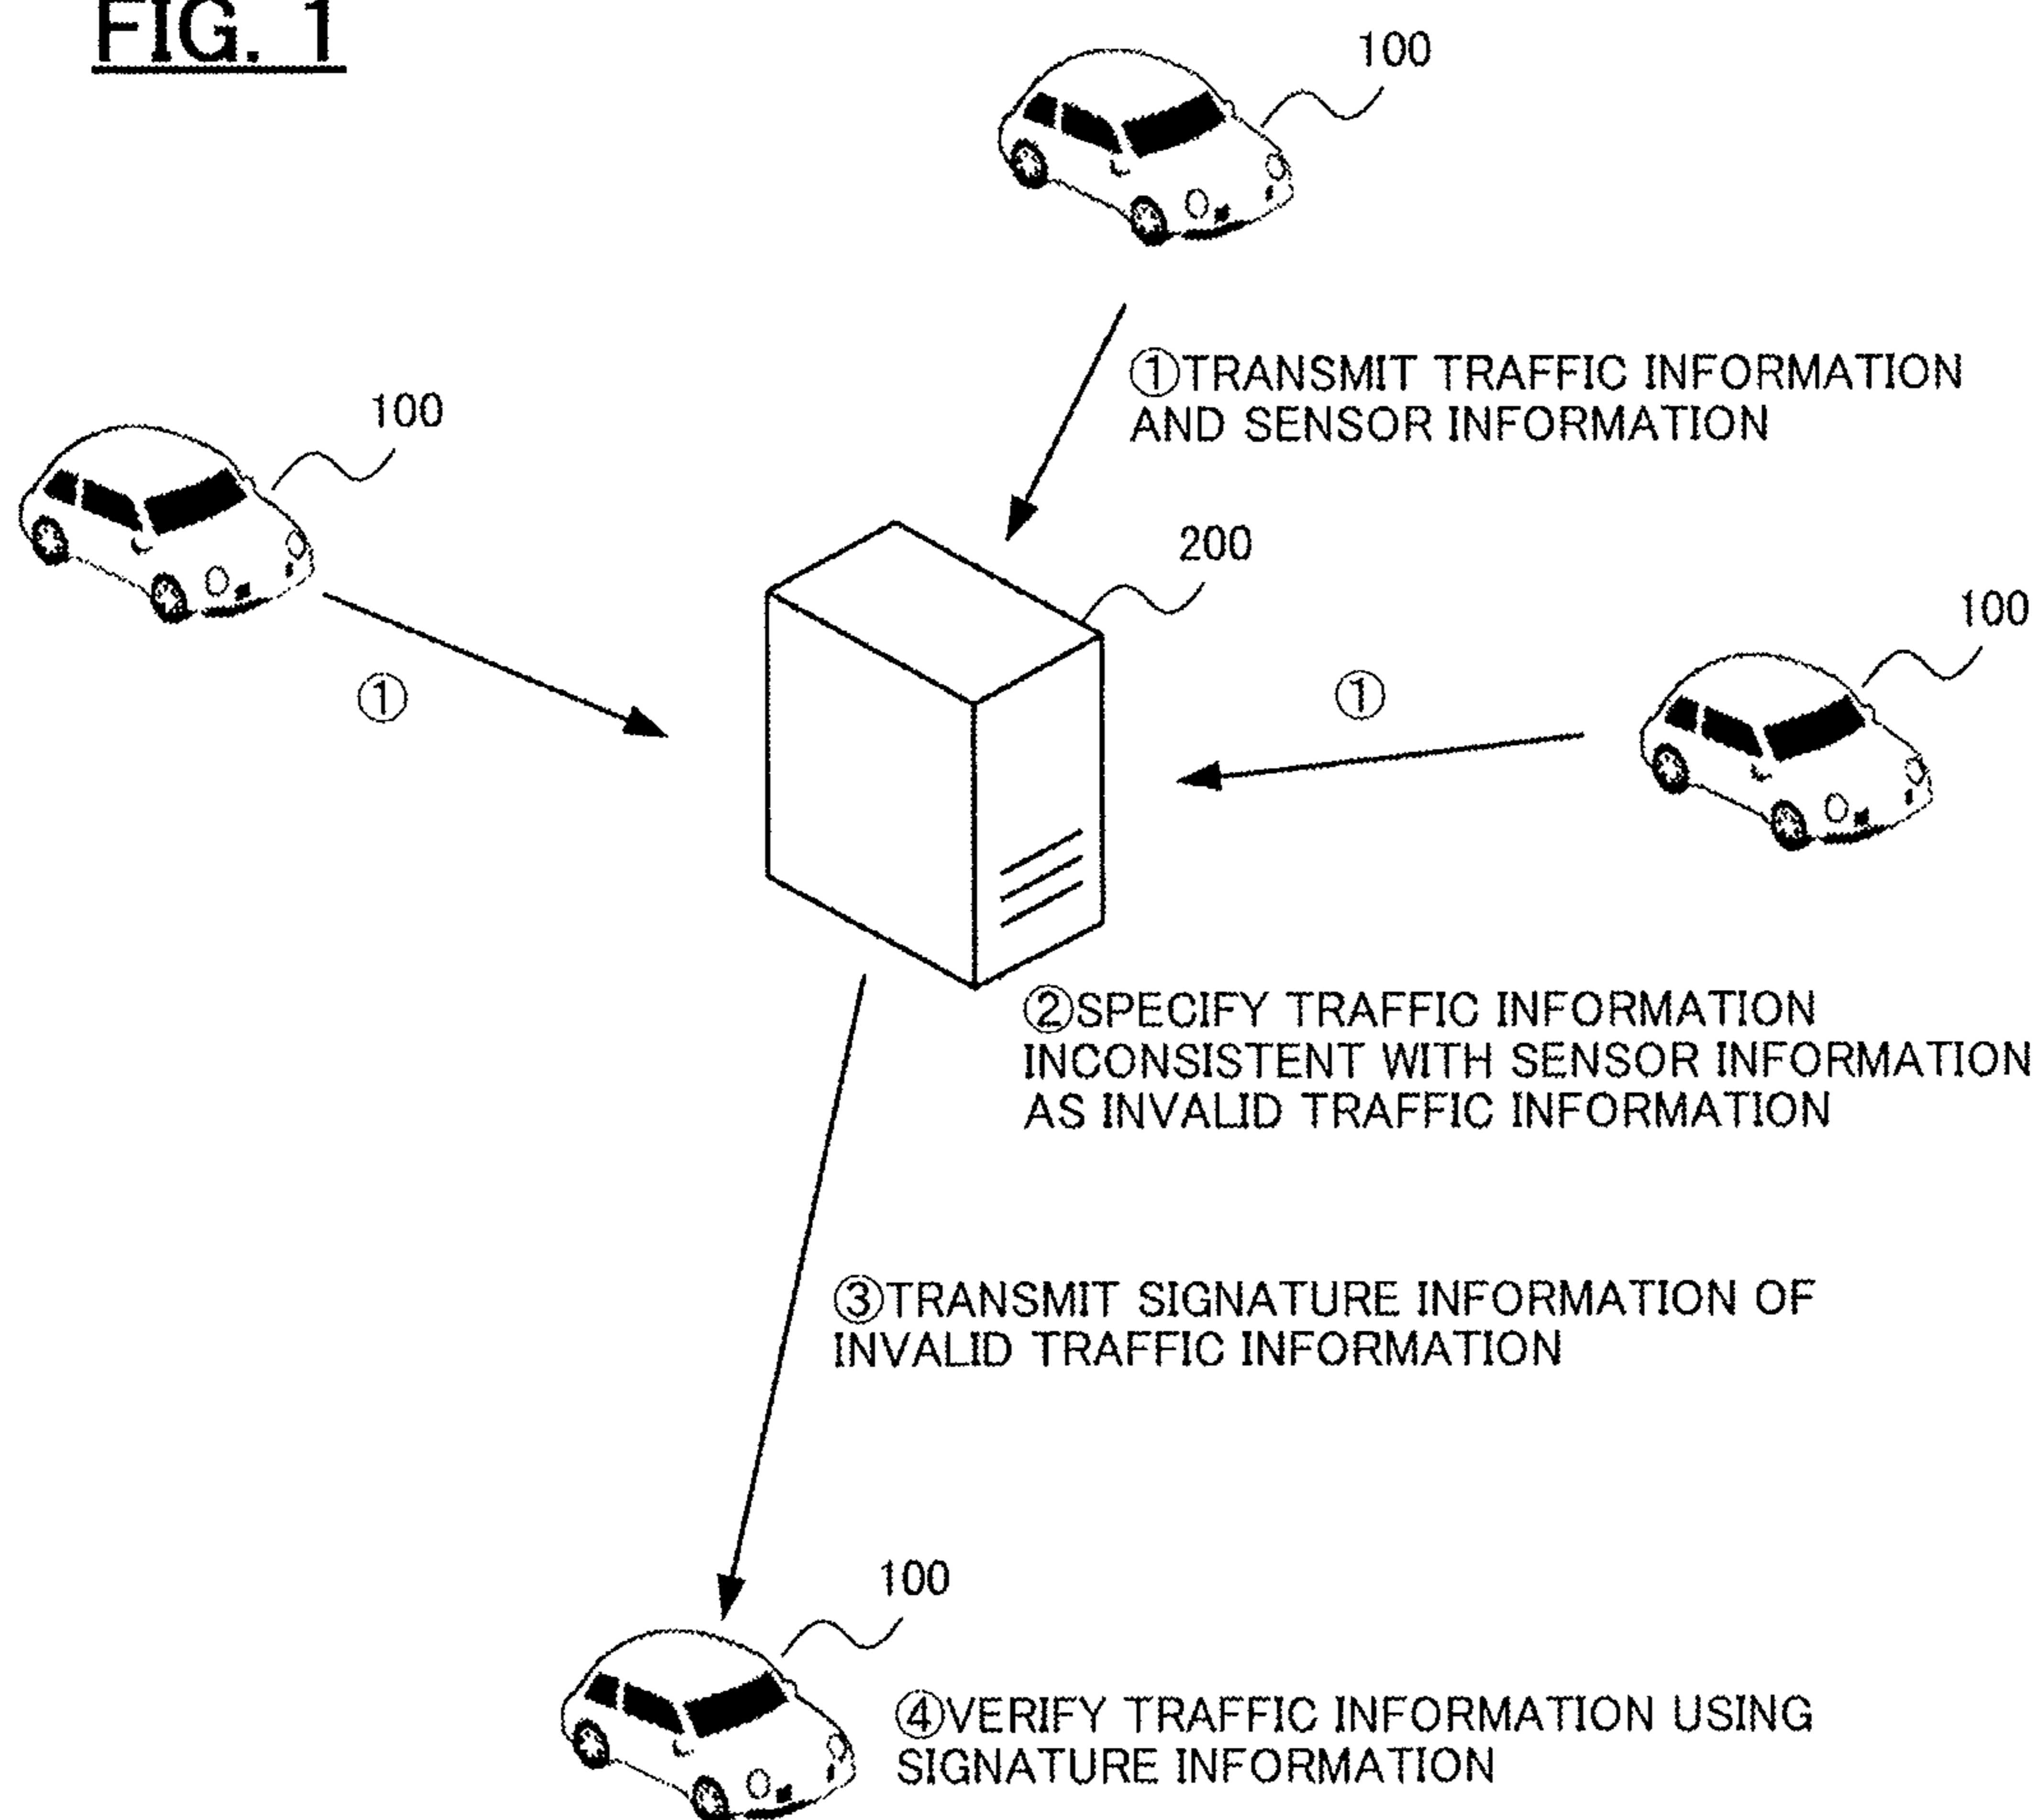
FIG. 1

100

①TRANSMIT TRAFFIC INFORMATION AND SENSOR INFORMATION

100

200

100

①

①

②SPECIFY TRAFFIC INFORMATION INCONSISTENT WITH SENSOR INFORMATION AS INVALID TRAFFIC INFORMATION

③TRANSMIT SIGNATURE INFORMATION OF INVALID TRAFFIC INFORMATION

100

④VERIFY TRAFFIC INFORMATION USING SIGNATURE INFORMATION